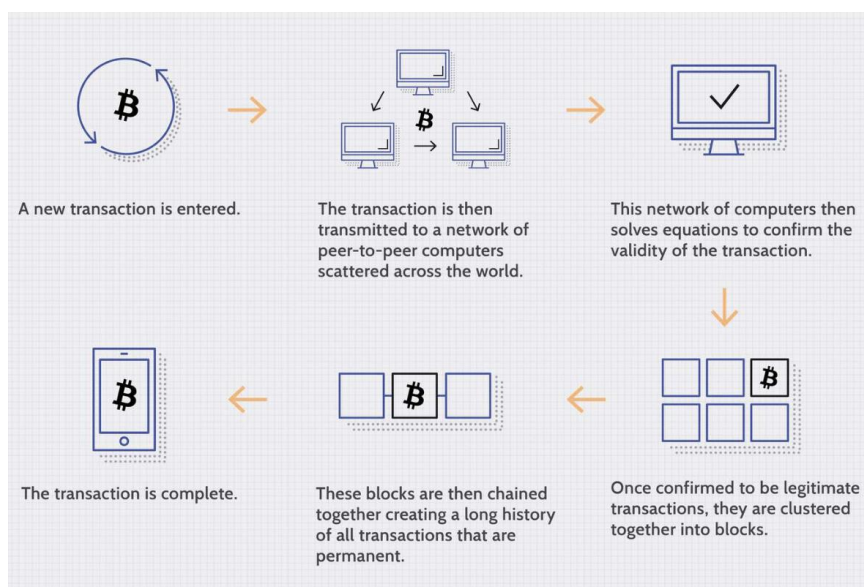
A new transaction is entered.

The transaction is then transmitted to a network of peer-to-peer computers scattered across the world.

This network of computers then solves equations to confirm the validity of the transaction.

Once confirmed to be legitimate transactions, they are clustered together into blocks.

These blocks are then chained together creating a long history of all transactions that are permanent.

The transaction is complete.